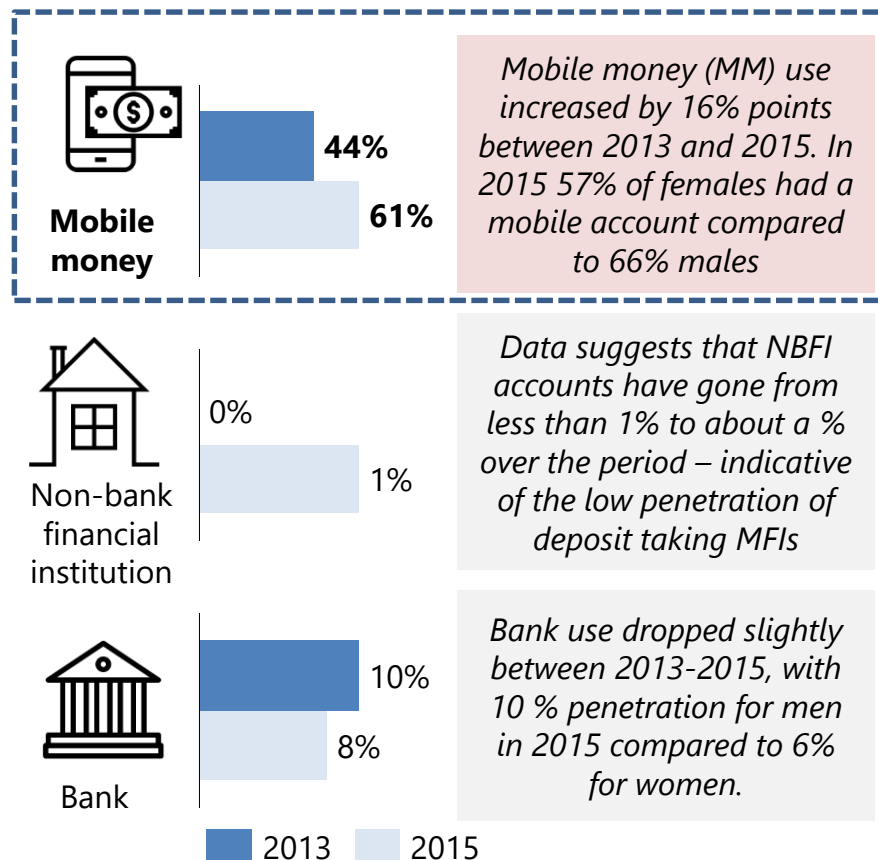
Mobile money

44%

61%

Mobile money (MM) use increased by 16% points between 2013 and 2015. In 2015 57% of females had a mobile account compared to 66% males

Non-bank financial institution

0%

1%

Data suggests that NBFI accounts have gone from less than 1% to about a % over the period – indicative of the low penetration of deposit taking MFIs

Bank

10%

8%

Bank use dropped slightly between 2013-2015, with 10 % penetration for men in 2015 compared to 6% for women.

2013 2015